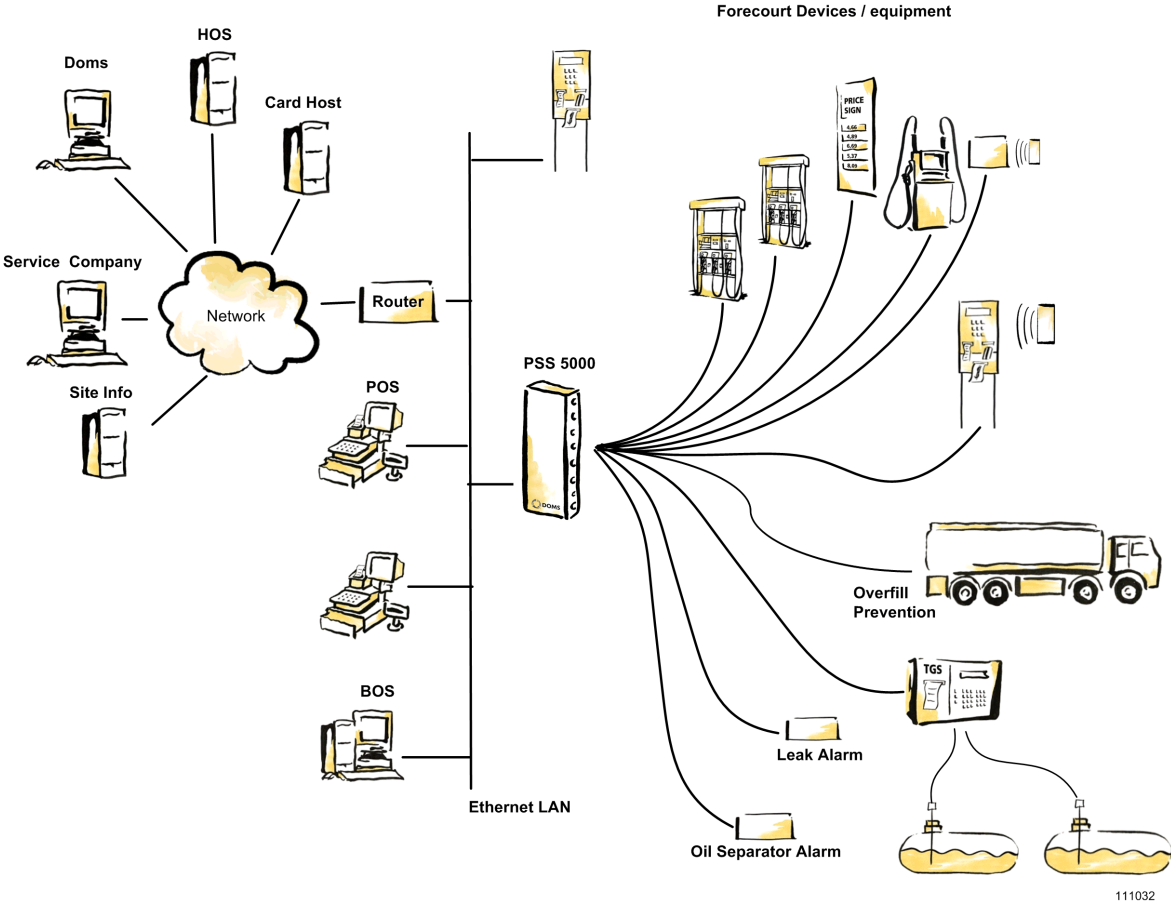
Forecourt Devices / equipment

HOS

Doms

Card Host

Service Company

Network

Router

Site Info

POS

PSS 5000

DOMS

PRICE SIGN

4.66
4.89
6.69
5.37
8.89

Overfill Prevention

TGS

BOS

Leak Alarm

Ethernet LAN

Oil Separator Alarm

111032